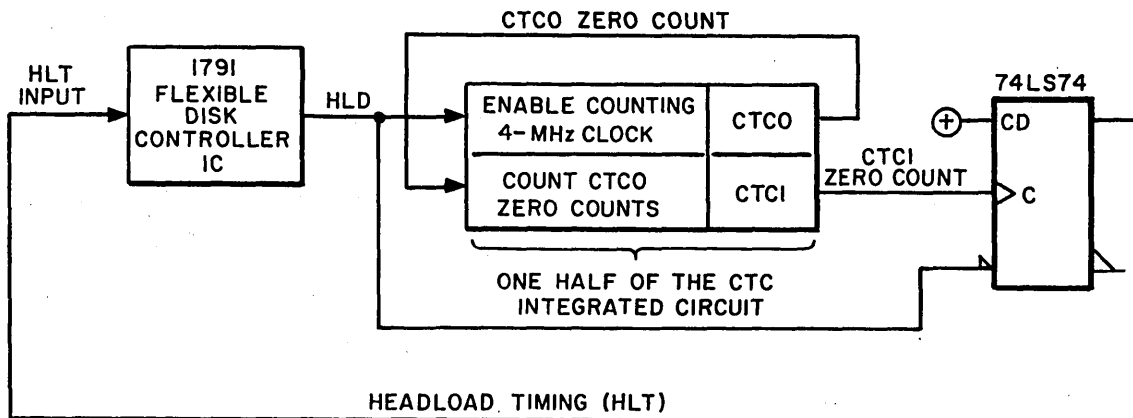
CTCO ZERO COUNT

HLT INPUT

1791 FLEXIBLE DISK CONTROLLER IC

HLD

ENABLE COUNTING 4-MHz CLOCK

CTCO

COUNT CTCO ZERO COUNTS

CTCI

CTCI ZERO COUNT

74LS74

CD

C

ONE HALF OF THE CTC INTEGRATED CIRCUIT

HEADLOAD TIMING (HLT)